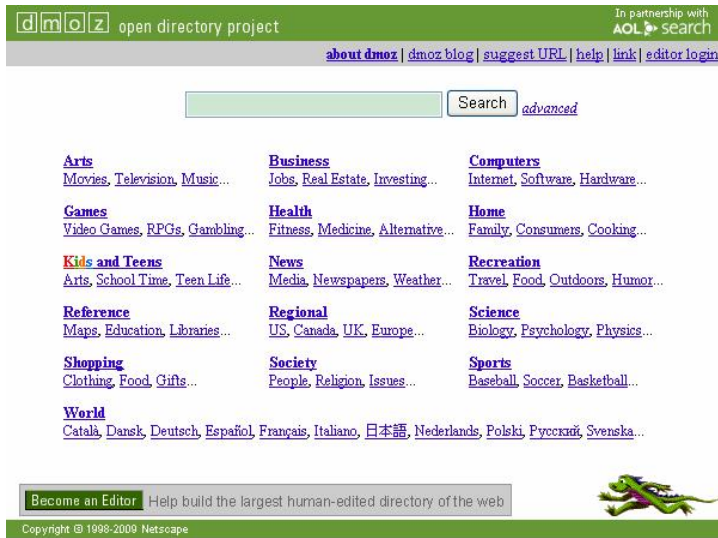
dmoz open directory project

In partnership with AOL search

about dmoz | dmoz blog | suggest URL | help | link | editor login

Search advanced

Arts
Movies, Television, Music...

Business
Jobs, Real Estate, Investing...

Computers
Internet, Software, Hardware...

Games
Video Games, RPGs, Gambling...

Health
Fitness, Medicine, Alternative...

Home
Family, Consumers, Cooking...

Kids and Teens
Arts, School Time, Teen Life...

News
Media, Newspapers, Weather...

Recreation
Travel, Food, Outdoors, Humor...

Reference
Maps, Education, Libraries...

Regional
US, Canada, UK, Europe...

Science
Biology, Psychology, Physics...

Shopping
Clothing, Food, Gifts...

Society
People, Religion, Issues...

Sports
Baseball, Soccer, Basketball...

World
Català, Dansk, Deutsch, Español, Français, Italiano, 日本語, Nederlands, Polski, Русский, Svenska...

Become an Editor Help build the largest human-edited directory of the web

Copyright © 1998-2009 Netscape